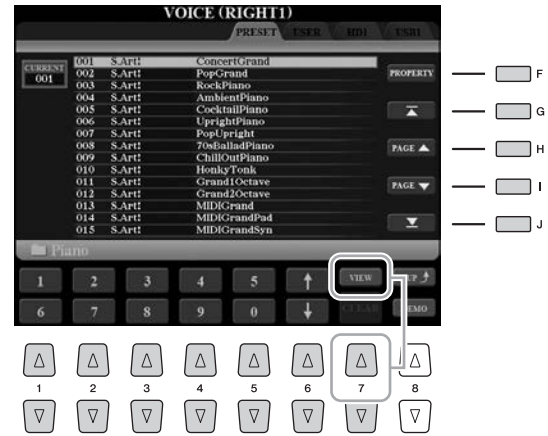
VOICE (RIGHT1)

PRESET USER HD1 USB1

CURRENT 001

| 001 | S.Art! | ConcertGrand |
|---|---|---|
| 002 | S.Art! | PopGrand |
| 003 | S.Art! | RockPiano |
| 004 | S.Art! | AmbientPiano |
| 005 | S.Art! | CocktailPiano |
| 006 | S.Art! | UprightPiano |
| 007 | S.Art! | PopUpright |
| 008 | S.Art! | 70sBalladPiano |
| 009 | S.Art! | ChillOutPiano |
| 010 | S.Art! | HonkyTonk |
| 011 | S.Art! | Grand1Octave |
| 012 | S.Art! | Grand2Octave |
| 013 | S.Art! | MIDIGrand |
| 014 | S.Art! | MIDIGrandPad |
| 015 | S.Art! | MIDIGrandSyn |

PROPERTY

PAGE ▲

PAGE ▼

Piano

1 2 3 4 5 ↑ VIEW UP

6 7 8 9 0 ↓ CLEAR DEMO

F
G
H
I
J

1 2 3 4 5 6 7 8